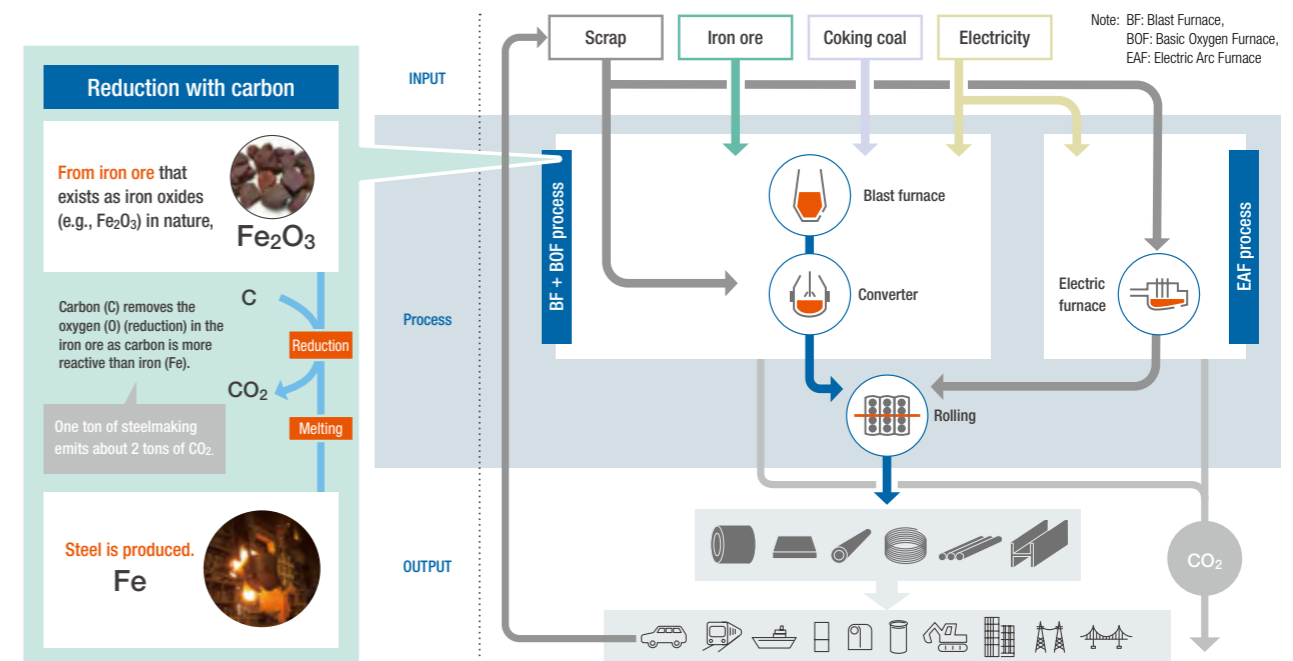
Reduction with carbon

From iron ore that exists as iron oxides (e.g., $Fe_2O_3$) in nature,

$Fe_2O_3$

C

Carbon (C) removes the oxygen (O) (reduction) in the iron ore as carbon is more reactive than iron (Fe).

Reduction

$CO_2$

Melting

One ton of steelmaking emits about 2 tons of $CO_2$.

Steel is produced.

Fe

INPUT

Process

OUTPUT

Scrap

Iron ore

Coking coal

Electricity

Note: BF: Blast Furnace,
BOF: Basic Oxygen Furnace,
EAF: Electric Arc Furnace

BF + BOF process

Blast furnace

Converter

Electric furnace

EAF process

Rolling

$CO_2$